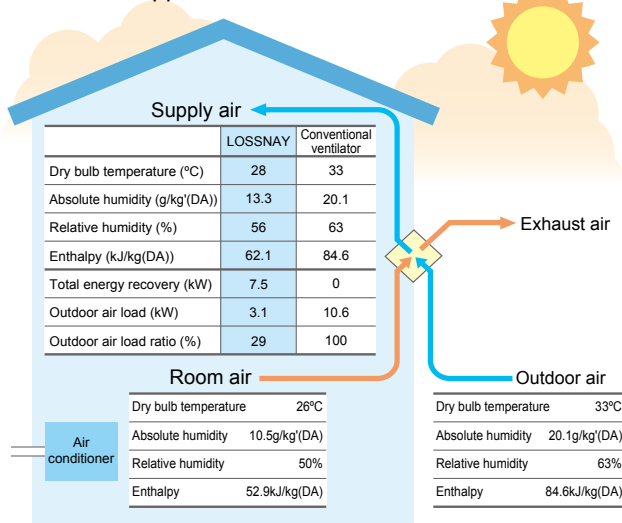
Supply air

| | LOSSNAY | Conventional ventilator |
|---|---|---|
| Dry bulb temperature (ºC) | 28 | 33 |
| Absolute humidity (g/kg'(DA)) | 13.3 | 20.1 |
| Relative humidity (%) | 56 | 63 |
| Enthalpy (kJ/kg(DA)) | 62.1 | 84.6 |
| Total energy recovery (kW) | 7.5 | 0 |
| Outdoor air load (kW) | 3.1 | 10.6 |
| Outdoor air load ratio (%) | 29 | 100 |

Exhaust air

Room air

Outdoor air

Air conditioner

| | |
|---|---|
| Dry bulb temperature | 26ºC |
| Absolute humidity | 10.5g/kg'(DA) |
| Relative humidity | 50% |
| Enthalpy | 52.9kJ/kg(DA) |

| | |
|---|---|
| Dry bulb temperature | 33ºC |
| Absolute humidity | 20.1g/kg'(DA) |
| Relative humidity | 63% |
| Enthalpy | 84.6kJ/kg(DA) |